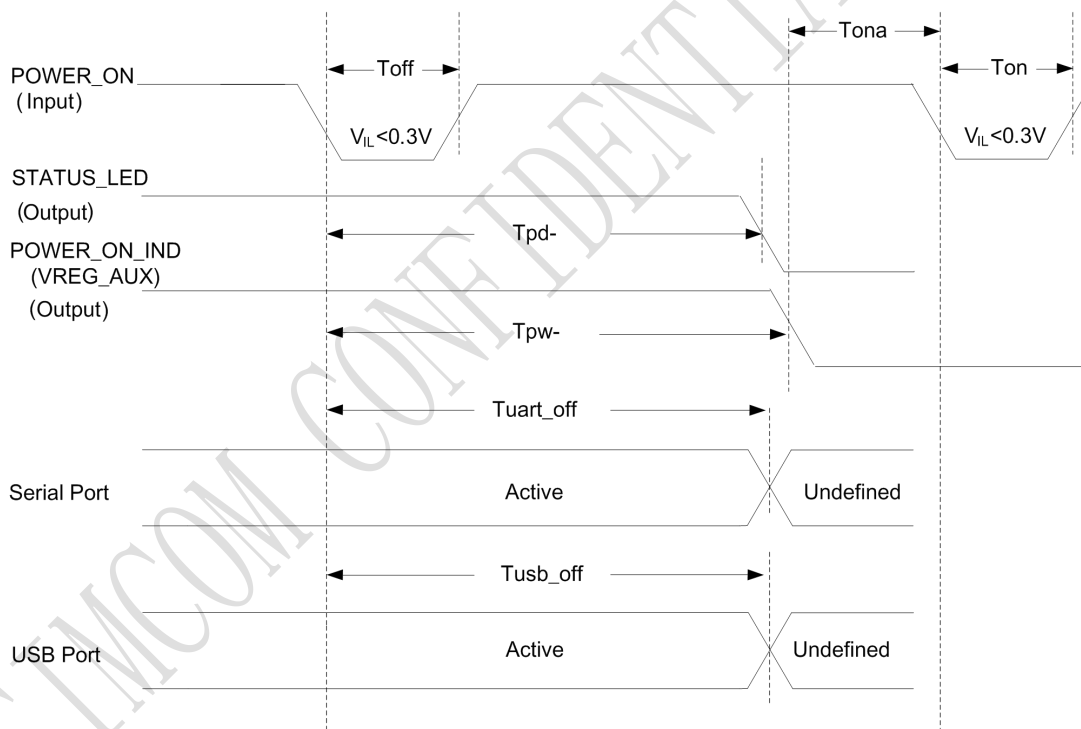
Tona

POWER_ON
(Input)

Toff

Ton

$V_{IL}$<0.3V

$V_{IL}$<0.3V

STATUS_LED
(Output)

Tpd-

POWER_ON_IND
(VREG_AUX)
(Output)

Tpw-

Tuart_off

Serial Port

Active

Undefined

Tusb_off

USB Port

Active

Undefined

SIMCOM CONFIDENTIAL